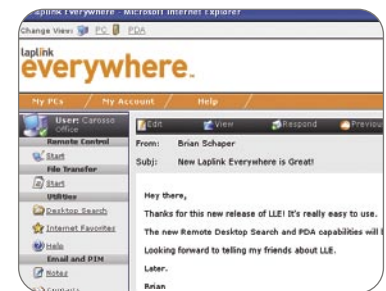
Laplink Everywhere - Microsoft Internet Explorer
Change View: PC PDA
laplink
everywhere.
My PCs / My Account / Help
User: Carosso Office
Remote Control
Start
File Transfer
Start
Utilities
Desktop Search
Internet Favorites
Help
Email and PIM
Notes
Edit View Respond Previous
From: Brian Schaper
Subj: New Laplink Everywhere is Great!
Hey there,
Thanks for this new release of LLE! It's really easy to use.
The new Remote Desktop Search and PDA capabilities will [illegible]
Looking forward to telling my friends about LLE.
Later.
Brian